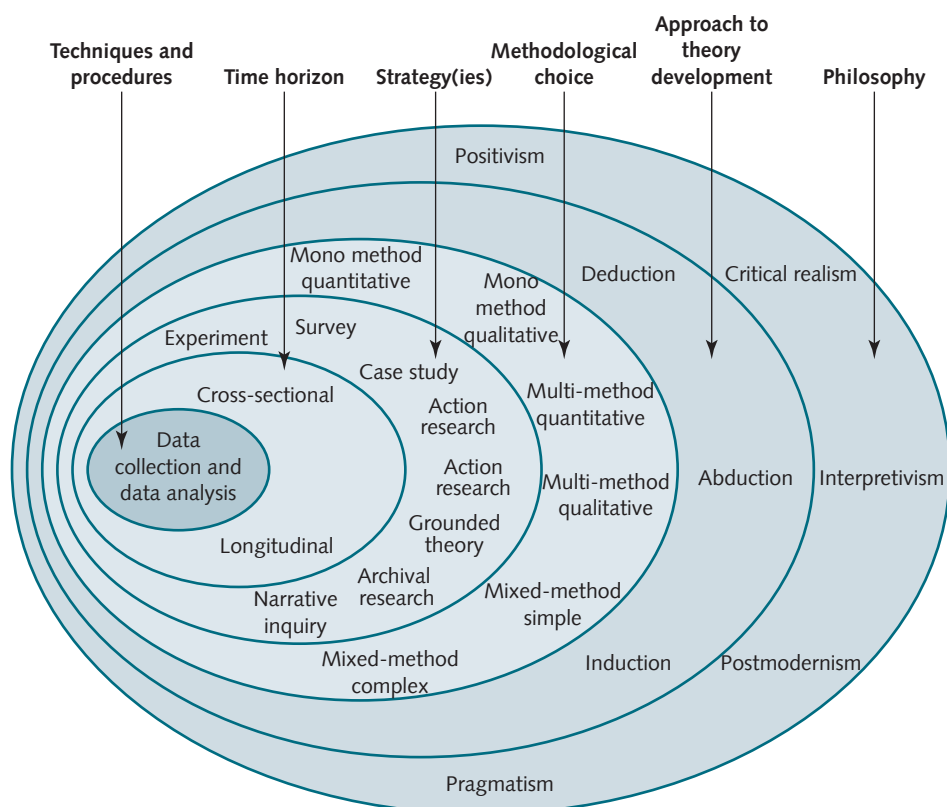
Techniques and procedures

Time horizon

Strategy(ies)

Methodological choice

Approach to theory development

Philosophy

Positivism

Mono method quantitative

Mono method qualitative

Deduction

Critical realism

Experiment

Survey

Case study

Cross-sectional

Action research

Action research

Multi-method quantitative

Data collection and data analysis

Abduction

Interpretivism

Multi-method qualitative

Grounded theory

Longitudinal

Archival research

Narrative inquiry

Mixed-method simple

Mixed-method complex

Induction

Postmodernism

Pragmatism